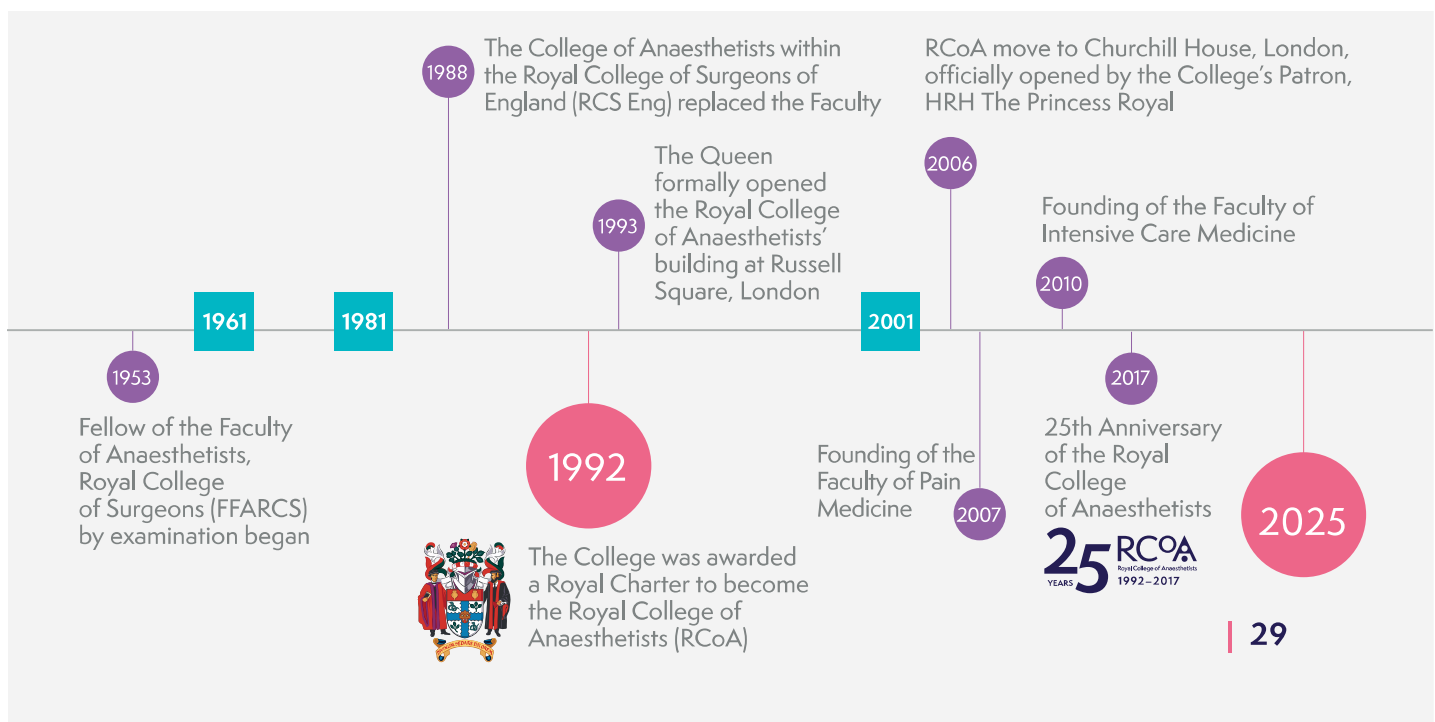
1988
The College of Anaesthetists within the Royal College of Surgeons of England (RCS Eng) replaced the Faculty

RCoA move to Churchill House, London, officially opened by the College's Patron, HRH The Princess Royal

2006

The Queen formally opened the Royal College of Anaesthetists' building at Russell Square, London

1993

Founding of the Faculty of Intensive Care Medicine

2010

1961

1981

2001

1953

Fellow of the Faculty of Anaesthetists, Royal College of Surgeons (FFARCS) by examination began

1992

The College was awarded a Royal Charter to become the Royal College of Anaesthetists (RCoA)

Founding of the Faculty of Pain Medicine

2007

2017

25th Anniversary of the Royal College of Anaesthetists

25 YEARS RCoA Royal College of Anaesthetists 1992–2017

2025

29